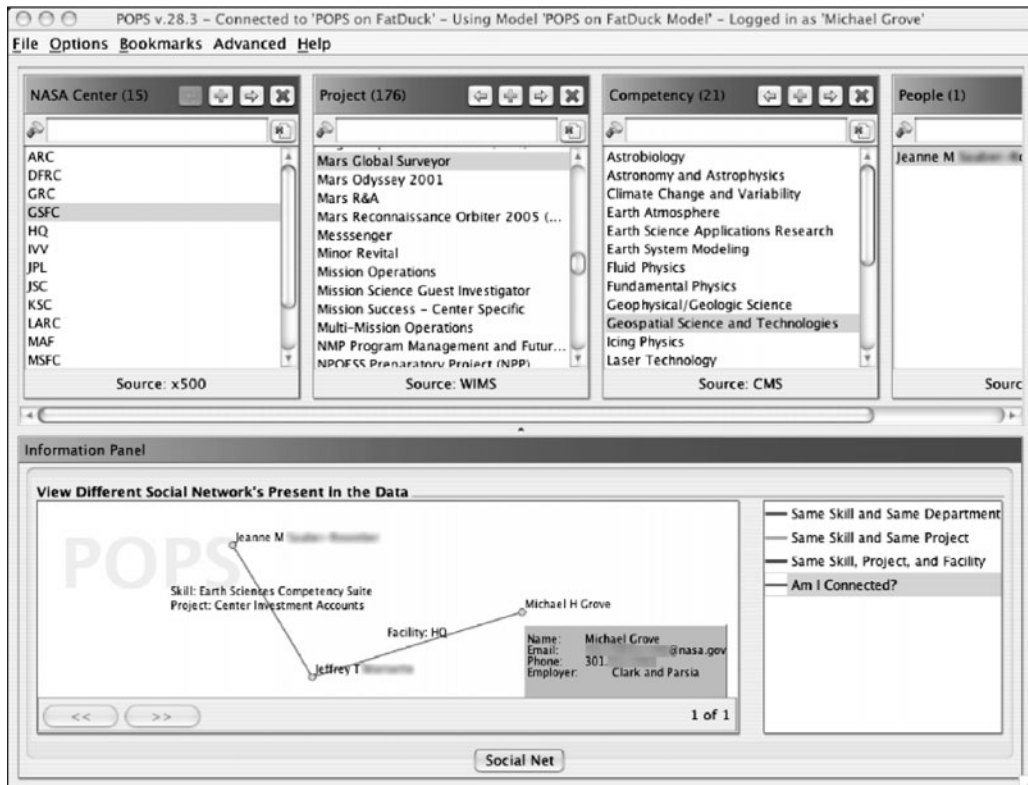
POPS v.28.3 – Connected to 'POPS on FatDuck' – Using Model 'POPS on FatDuck Model' – Logged in as 'Michael Grove'

File Options Bookmarks Advanced Help

NASA Center (15)

ARC
DFRC
GRC
GSFC
HQ
IVV
JPL
JSC
KSC
LARC
MAF
MSFC

Source: x500

Project (176)

Mars Global Surveyor
Mars Odyssey 2001
Mars R&A
Mars Reconnaissance Orbiter 2005 (...
Messsenger
Minor Revital
Mission Operations
Mission Science Guest Investigator
Mission Success - Center Specific
Multi-Mission Operations
NMP Program Management and Futur...
NPOESS Preparatory Project (NPP)

Source: WIMS

Competency (21)

Astrobiology
Astronomy and Astrophysics
Climate Change and Variability
Earth Atmosphere
Earth Science Applications Research
Earth System Modeling
Fluid Physics
Fundamental Physics
Geophysical/Geologic Science
Geospatial Science and Technologies
Icing Physics
Laser Technology

Source: CMS

People (1)

Jeanne M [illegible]

Sourc

Information Panel

View Different Social Network's Present in the Data

POPS

Jeanne M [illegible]

Skill: Earth Sciences Competency Suite
Project: Center Investment Accounts

Facility: HQ

Michael H Grove

Jeffrey T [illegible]

Name: Michael Grove
Email: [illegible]@nasa.gov
Phone: 301.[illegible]
Employer: Clark and Parsia

<<
>>

1 of 1

Same Skill and Same Department
Same Skill and Same Project
Same Skill, Project, and Facility
Am I Connected?

Social Net